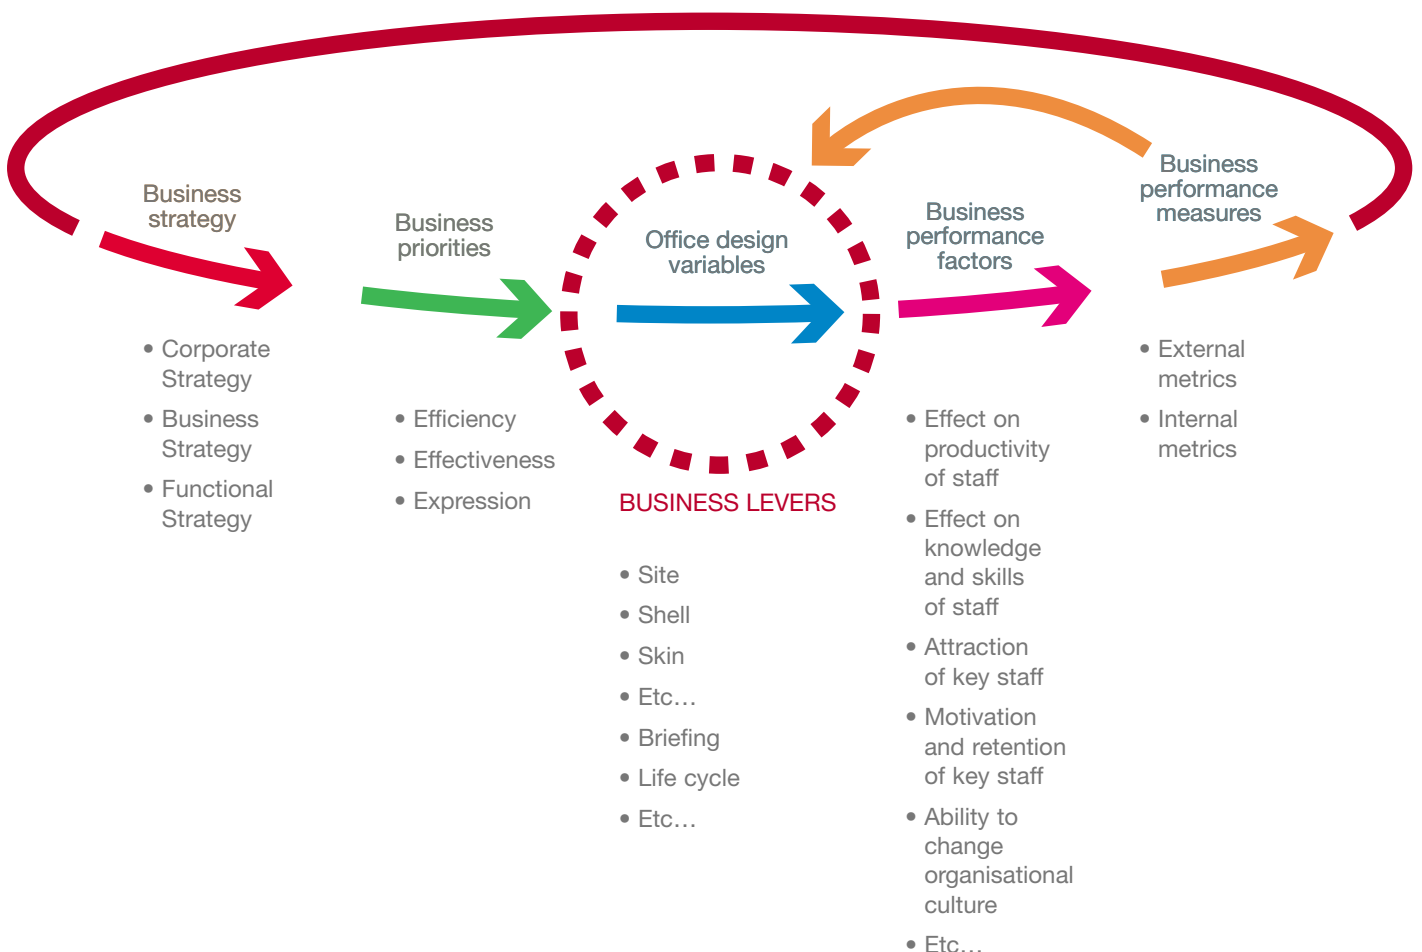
Business strategy

• Corporate Strategy
• Business Strategy
• Functional Strategy

Business priorities

• Efficiency
• Effectiveness
• Expression

Office design variables

BUSINESS LEVERS

• Site
• Shell
• Skin
• Etc…
• Briefing
• Life cycle
• Etc…

Business performance factors

• Effect on productivity of staff
• Effect on knowledge and skills of staff
• Attraction of key staff
• Motivation and retention of key staff
• Ability to change organisational culture
• Etc…

Business performance measures

• External metrics
• Internal metrics